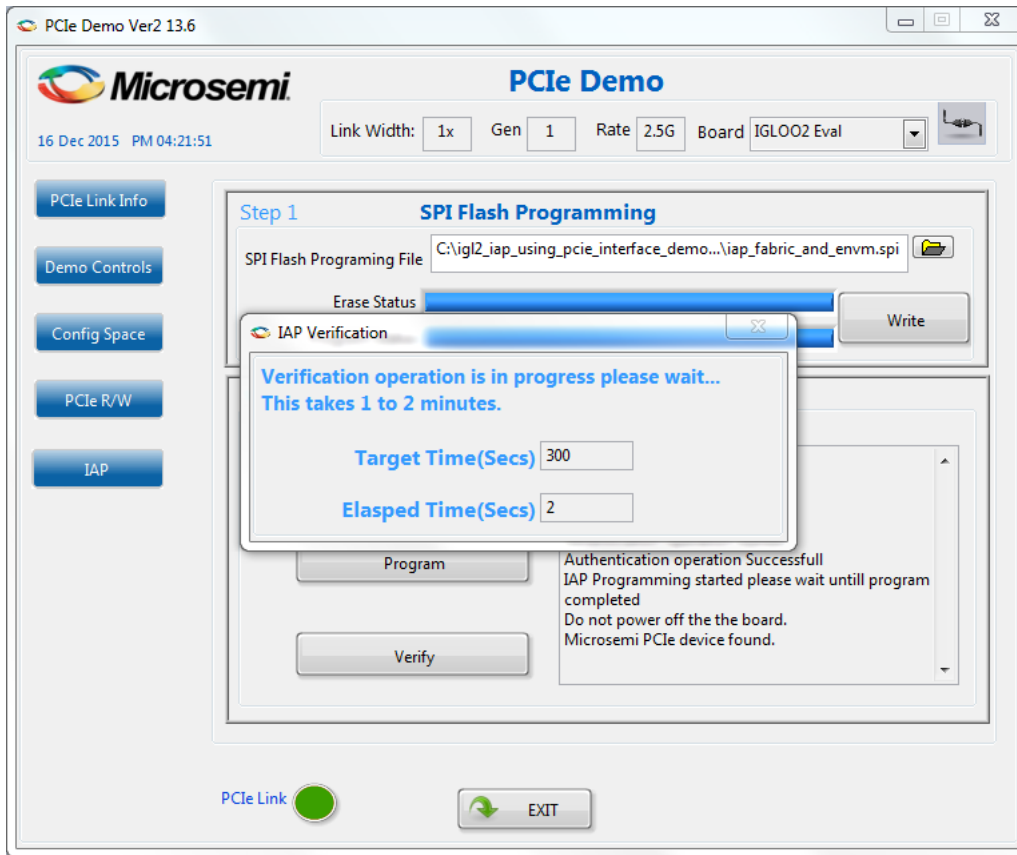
PCIe Demo Ver2 13.6

Microsemi

PCIe Demo

16 Dec 2015 PM 04:21:51

Link Width: 1x Gen 1 Rate 2.5G Board IGLOO2 Eval

PCIe Link Info

Demo Controls

Config Space

PCIe R/W

IAP

Step 1 SPI Flash Programming

SPI Flash Programing File C:\igl2_iap_using_pcie_interface_demo...\iap_fabric_and_envm.spi

Erase Status

Write

IAP Verification

Verification operation is in progress please wait...
This takes 1 to 2 minutes.

Target Time(Secs) 300

Elasped Time(Secs) 2

Program

Verify

Authentication operation Successfull
IAP Programming started please wait untill program completed
Do not power off the the board.
Microsemi PCIe device found.

PCIe Link

EXIT